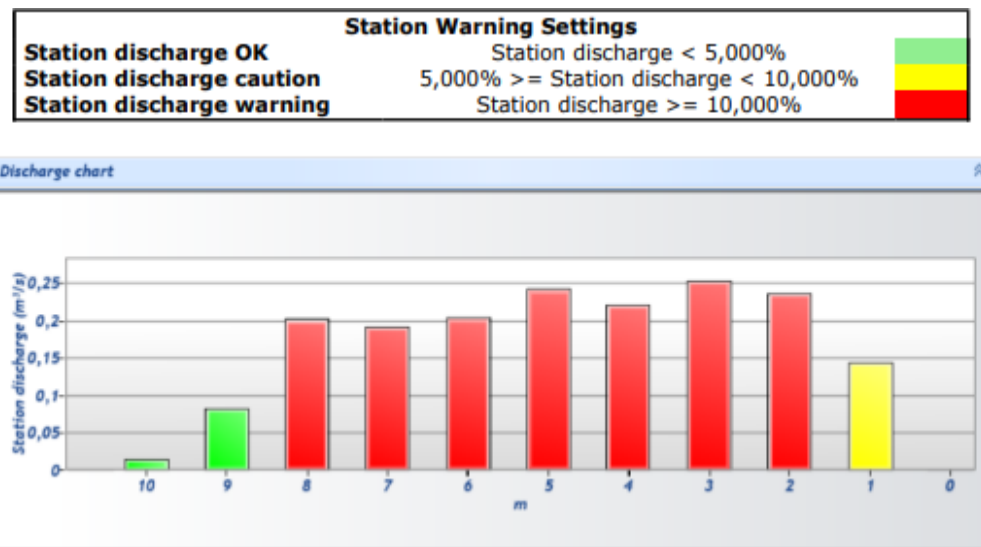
| Station Warning Settings | | |
|---|---|---|
| Station discharge OK | Station discharge < 5,000% | |
| Station discharge caution | 5,000% >= Station discharge < 10,000% | |
| Station discharge warning | Station discharge >= 10,000% | |

Discharge chart

Station discharge ($m^3/s$)

0,25
0,2
0,15
0,1
0,05
0

10 9 8 7 6 5 4 3 2 1 0

m